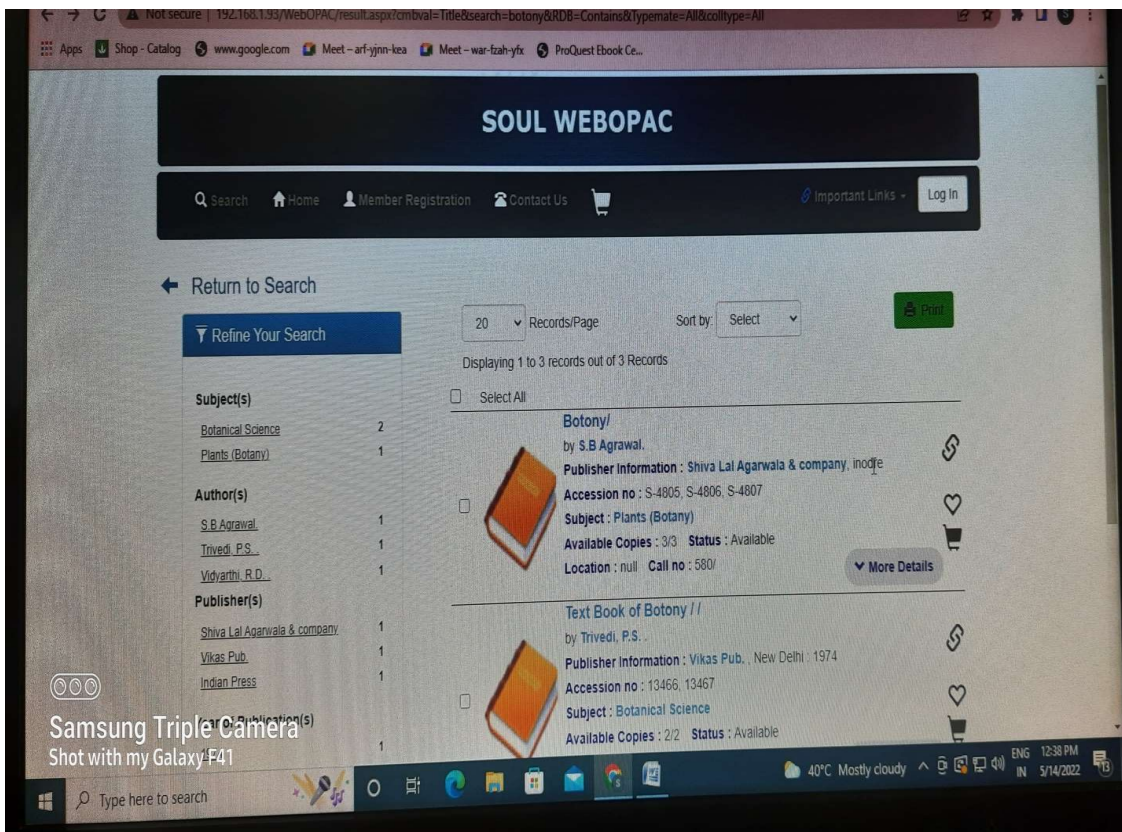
Not secure | 192.168.1.93/WebOPAC/result.aspx?cmbval=Title&search=botony&RDB=Contains&Typemate=All&colltype=All

Apps Shop - Catalog www.google.com Meet – arf-yjnn-kea Meet – war-fzah-yfx ProQuest Ebook Ce...

SOUL WEBOPAC

Search Home Member Registration Contact Us Important Links Log In

Return to Search

Refine Your Search

Subject(s)
Botanical Science 2
Plants (Botany) 1

Author(s)
S.B Agrawal. 1
Trivedi, P.S.. 1
Vidyarthi, R.D.. 1

Publisher(s)
Shiva Lal Agarwala & company 1
Vikas Pub. 1
Indian Press 1

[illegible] Publication(s)
1

20 Records/Page Sort by: Select Print

Displaying 1 to 3 records out of 3 Records

Select All

Botony/
by S.B Agrawal.
Publisher Information : Shiva Lal Agarwala & company, inodre
Accession no : S-4805, S-4806, S-4807
Subject : Plants (Botany)
Available Copies : 3/3 Status : Available
Location : null Call no : 580/
More Details

Text Book of Botony / /
by Trivedi, P.S..
Publisher Information : Vikas Pub. , New Delhi : 1974
Accession no : 13466, 13467
Subject : Botanical Science
Available Copies : 2/2 Status : Available

Samsung Triple Camera
Shot with my Galaxy F41

Type here to search

40°C Mostly cloudy ENG IN 12:38 PM 5/14/2022